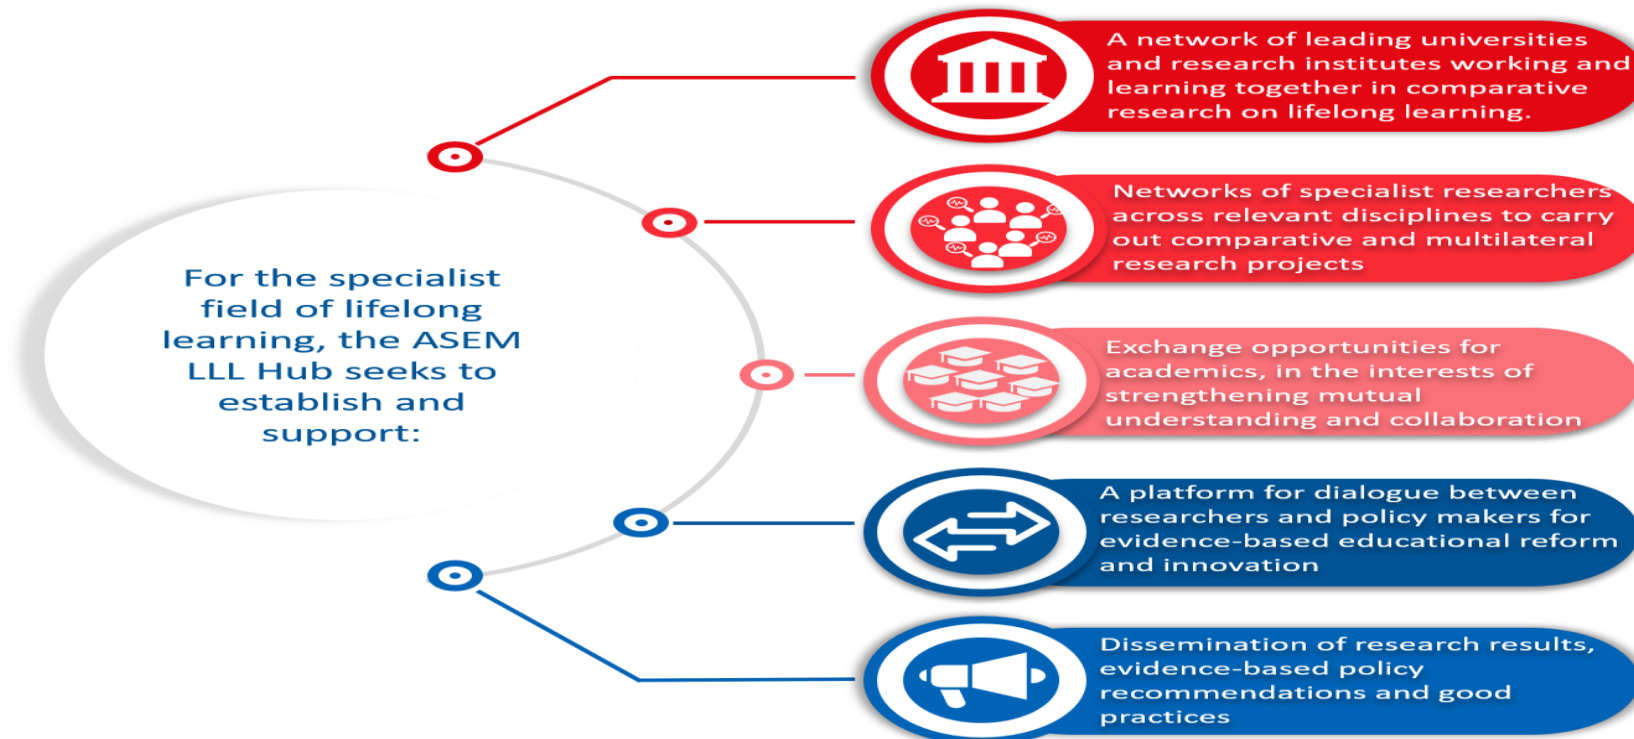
For the specialist field of lifelong learning, the ASEM LLL Hub seeks to establish and support:

A network of leading universities and research institutes working and learning together in comparative research on lifelong learning.

Networks of specialist researchers across relevant disciplines to carry out comparative and multilateral research projects

Exchange opportunities for academics, in the interests of strengthening mutual understanding and collaboration

A platform for dialogue between researchers and policy makers for evidence-based educational reform and innovation

Dissemination of research results, evidence-based policy recommendations and good practices